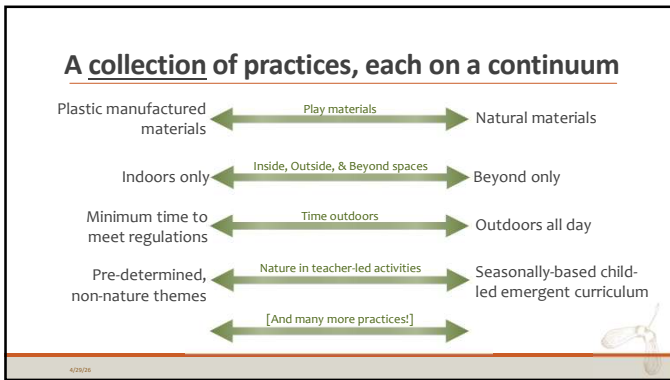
A collection of practices, each on a continuum

Plastic manufactured materials | Play materials | Natural materials

Indoors only | Inside, Outside, & Beyond spaces | Beyond only

Minimum time to meet regulations | Time outdoors | Outdoors all day

Pre-determined, non-nature themes | Nature in teacher-led activities | Seasonally-based child-led emergent curriculum

[And many more practices!]

4/29/26